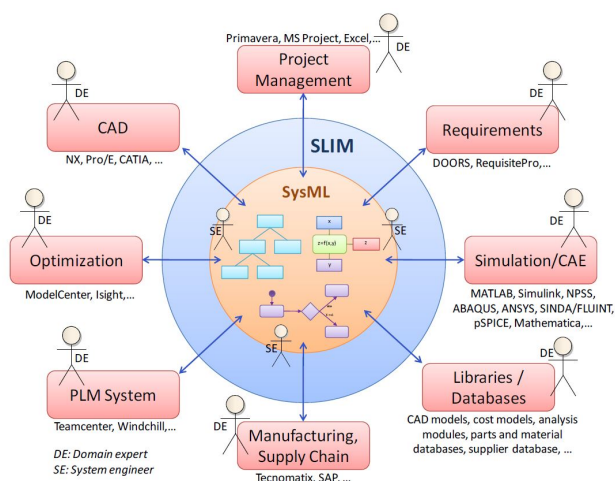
Primavera, MS Project, Excel,...
DE
Project Management

DE
CAD
NX, Pro/E, CATIA, ...

DE
Requirements
DOORS, RequisitePro,...

SLIM

SysML

x
z=f(x,y)
z
y

SE
SE
SE

DE
Optimization
ModelCenter, Isight,...

DE
Simulation/CAE
MATLAB, Simulink, NPSS, ABAQUS, ANSYS, SINDA/FLUINT, pSPICE, Mathematica,...

DE
PLM System
Teamcenter, Windchill,...

DE
Libraries / Databases
CAD models, cost models, analysis modules, parts and material databases, supplier database, ...

DE
Manufacturing, Supply Chain
Tecnomatix, SAP, ...

DE: Domain expert
SE: System engineer